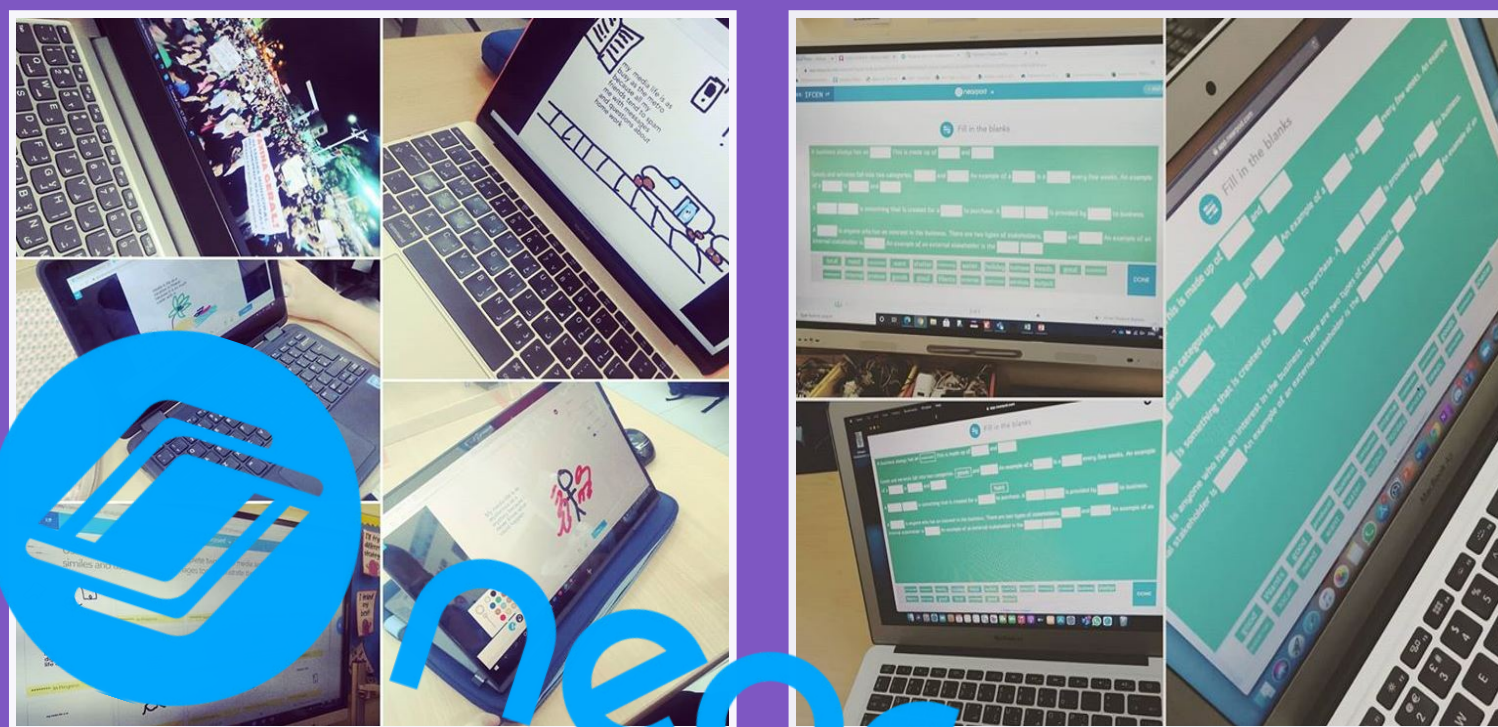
my media life is as busy as the metro because all my friends all the time send me a spam and mesh messages and questions about home work.

Fill in the blanks

Fill in the blanks

Fill in the blanks

DONE

DONE

neo